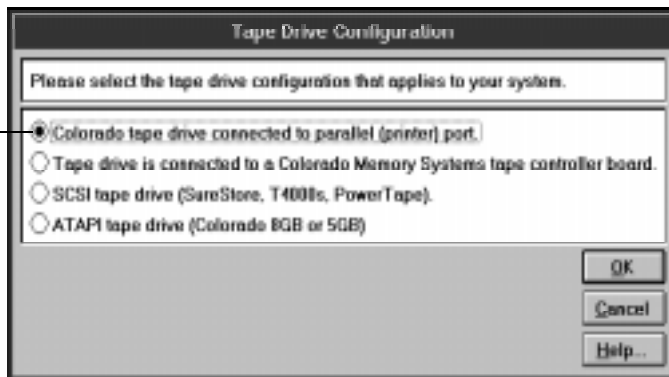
Tape Drive Configuration

Please select the tape drive configuration that applies to your system.

Colorado tape drive connected to parallel (printer) port.

Tape drive is connected to a Colorado Memory Systems tape controller board.

SCSI tape drive (SureStore, T4000s, PowerTape).

ATAPI tape drive (Colorado 8GB or 5GB)

OK

Cancel

Help...